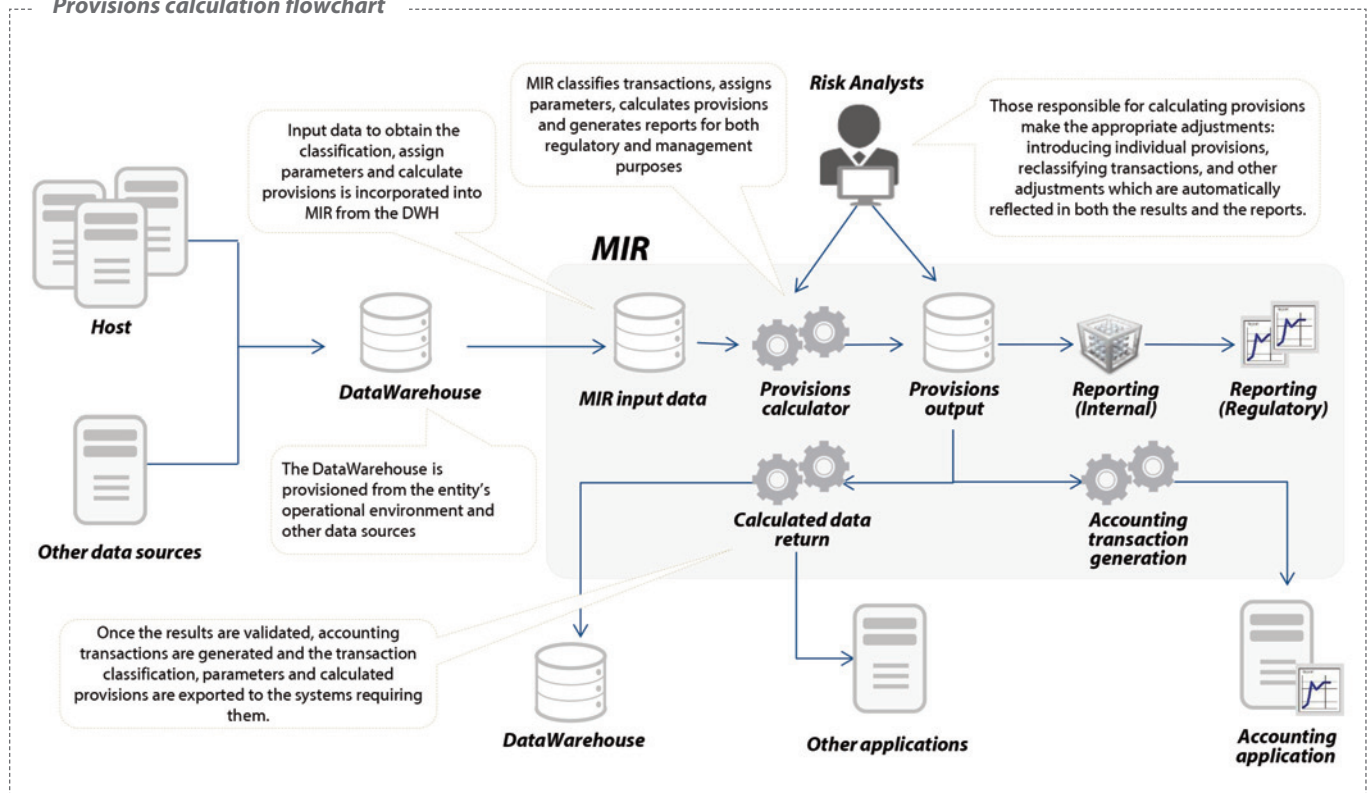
Provisions calculation flowchart

Input data to obtain the classification, assign parameters and calculate provisions is incorporated into MIR from the DWH

MIR classifies transactions, assigns parameters, calculates provisions and generates reports for both regulatory and management purposes

Risk Analysts

Those responsible for calculating provisions make the appropriate adjustments: introducing individual provisions, reclassifying transactions, and other adjustments which are automatically reflected in both the results and the reports.

MIR

Host

DataWarehouse

MIR input data

Provisions calculator

Provisions output

Reporting (Internal)

Reporting (Regulatory)

Other data sources

The DataWarehouse is provisioned from the entity's operational environment and other data sources

Calculated data return

Accounting transaction generation

Once the results are validated, accounting transactions are generated and the transaction classification, parameters and calculated provisions are exported to the systems requiring them.

DataWarehouse

Other applications

Accounting application